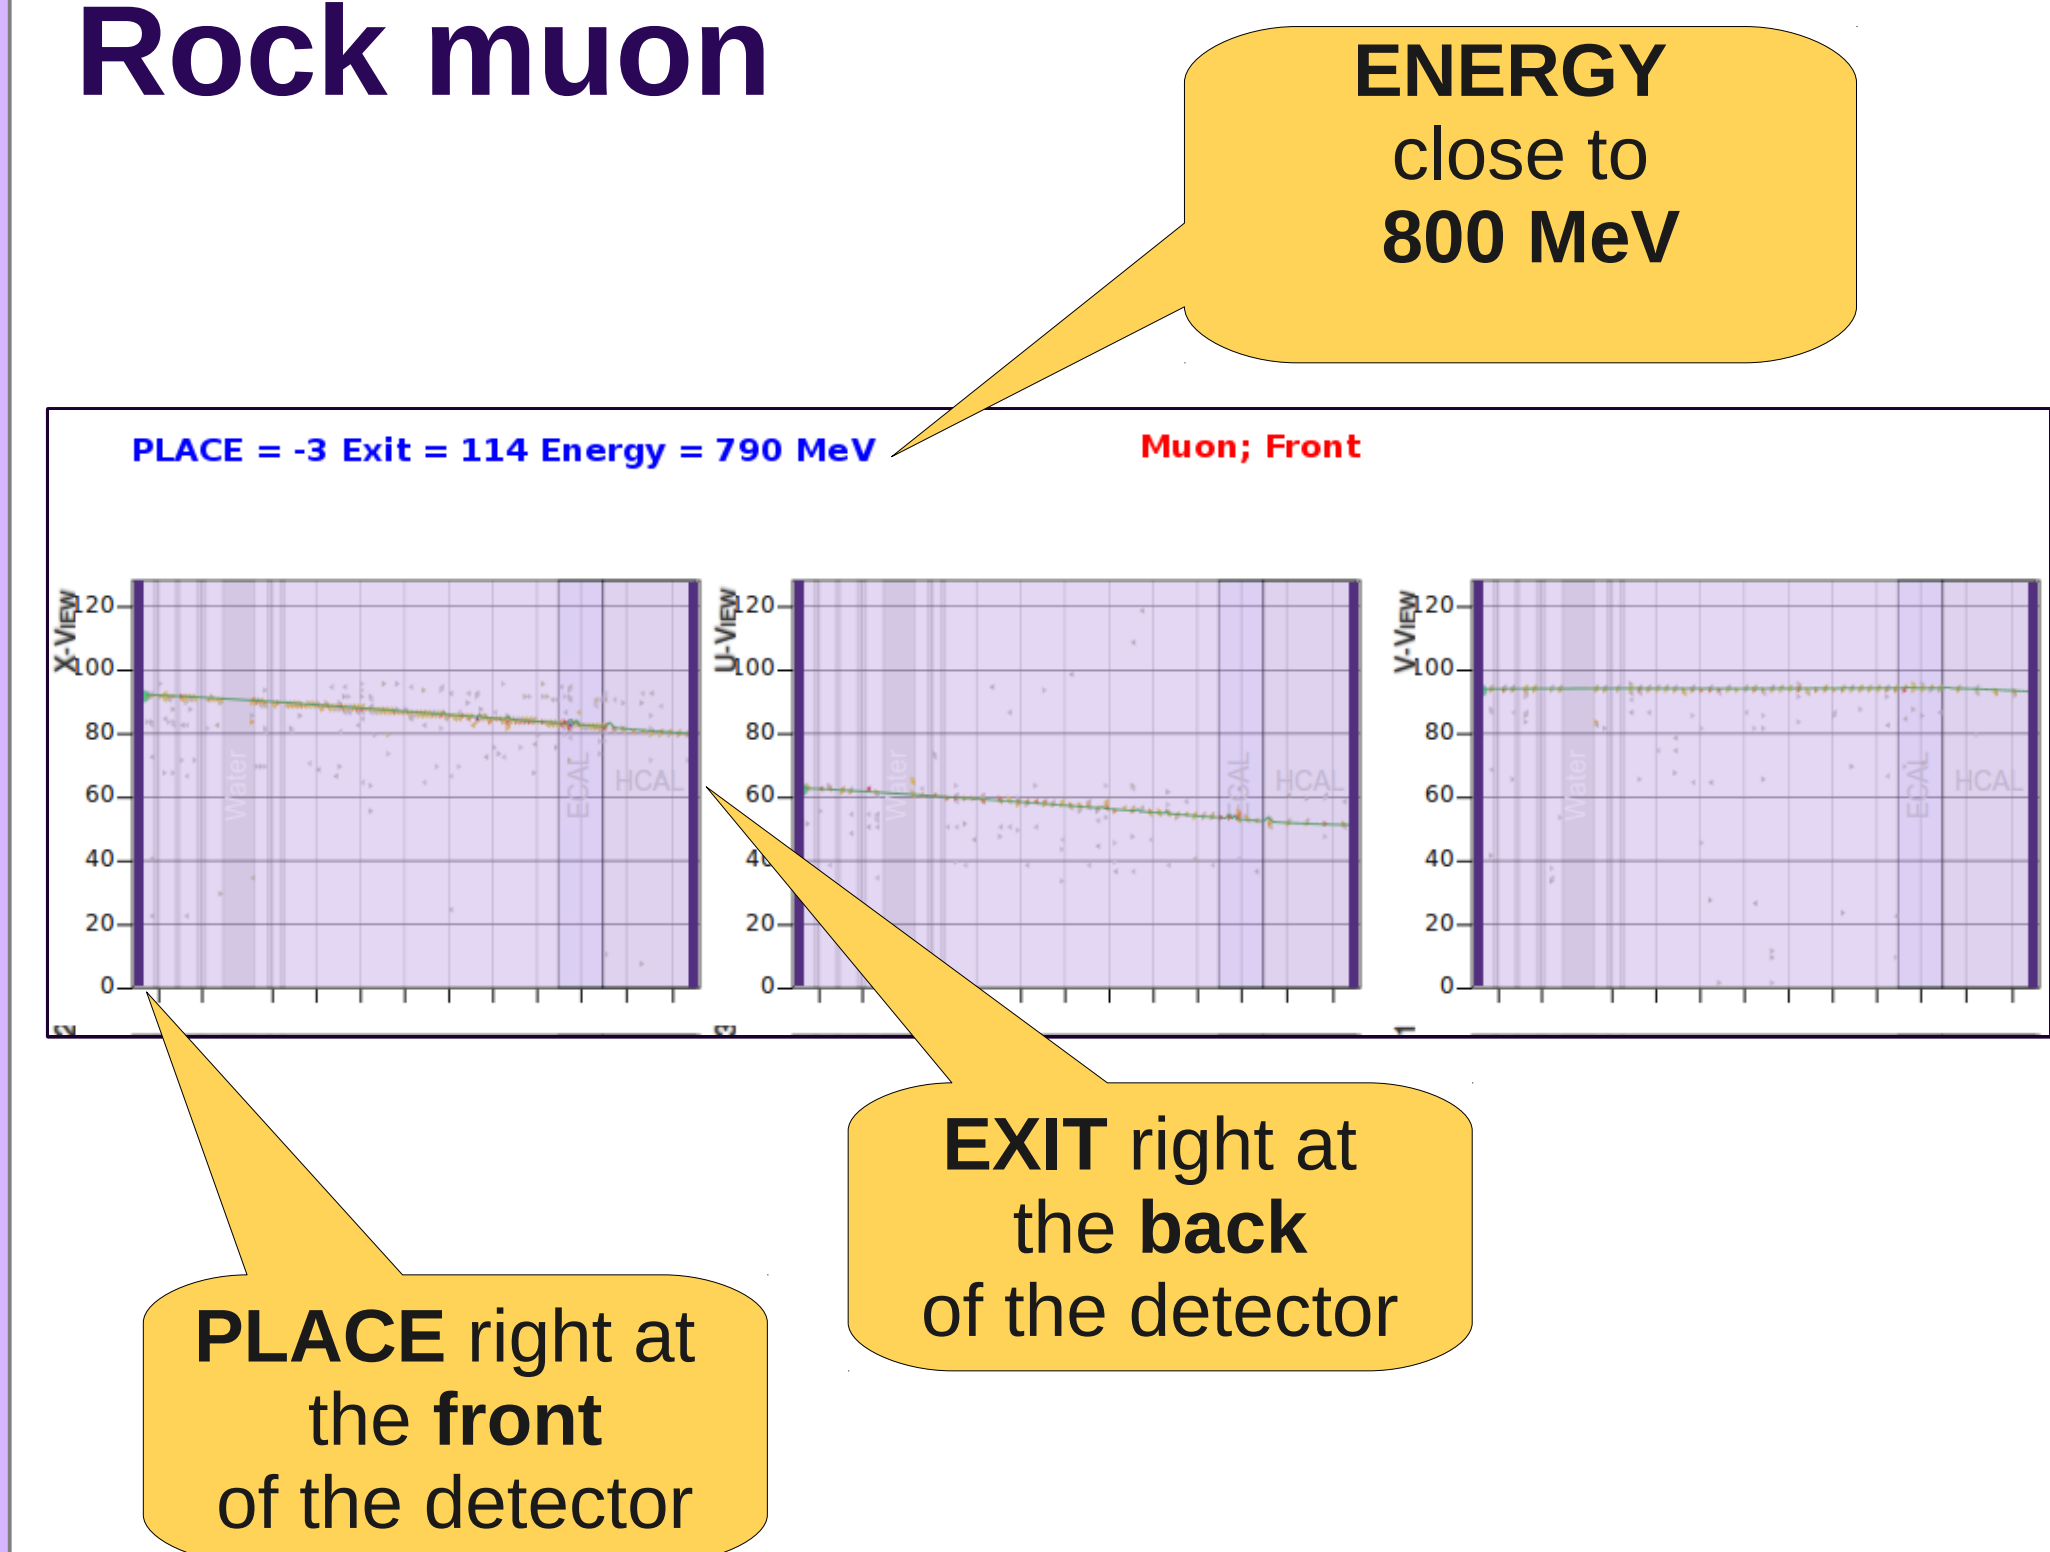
Rock muon

ENERGY close to 800 MeV

PLACE = -3 Exit = 114 Energy = 790 MeV

Muon; Front

X-View

120
100
80
60
40
20
0

Water
ECAL
HCAL

U-View

120
100
80
60
40
20
0

Water
ECAL
HCAL

V-View

120
100
80
60
40
20
0

Water
ECAL
HCAL

EXIT right at the back of the detector

PLACE right at the front of the detector